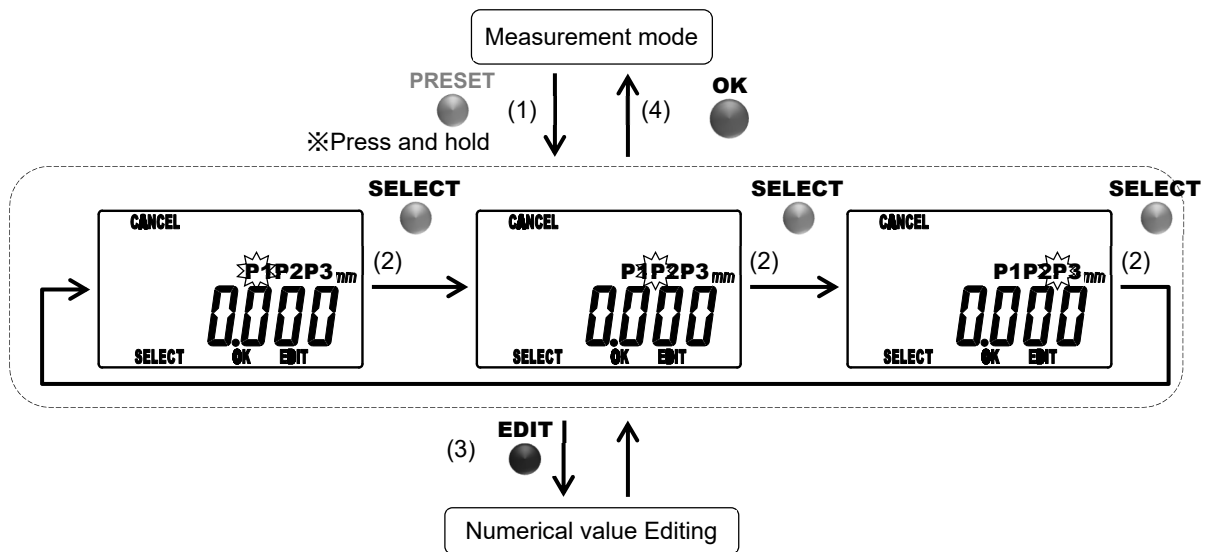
Measurement mode

PRESET

(1)

(4)

OK

※Press and hold

SELECT

CANCEL

P1P2P3 mm

0.000

SELECT OK EDIT

(2)

SELECT

CANCEL

P1P2P3 mm

0.000

SELECT OK EDIT

(2)

SELECT

CANCEL

P1P2P3 mm

0.000

SELECT OK EDIT

(2)

EDIT

(3)

Numerical value Editing